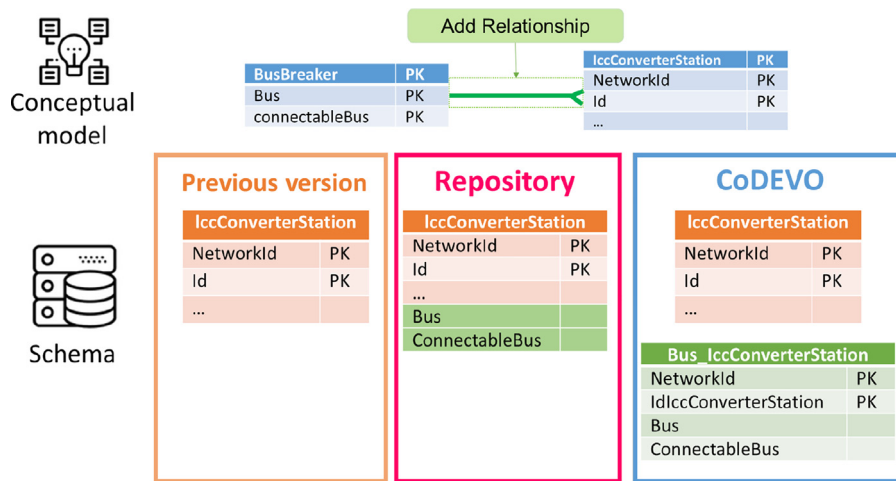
Conceptual model

Add Relationship

| BusBreaker | PK |
|---|---|
| Bus | PK |
| connectableBus | PK |

| lccConverterStation | PK |
|---|---|
| NetworkId | PK |
| Id | PK |
| ... | |

Schema

Previous version

| lccConverterStation | |
|---|---|
| NetworkId | PK |
| Id | PK |
| ... | |

Repository

| lccConverterStation | |
|---|---|
| NetworkId | PK |
| Id | PK |
| ... | |
| Bus | |
| ConnectableBus | |

CoDEVO

| lccConverterStation | |
|---|---|
| NetworkId | PK |
| Id | PK |
| ... | |

| Bus_lccConverterStation | |
|---|---|
| NetworkId | PK |
| IdlccConverterStation | PK |
| Bus | |
| ConnectableBus | |